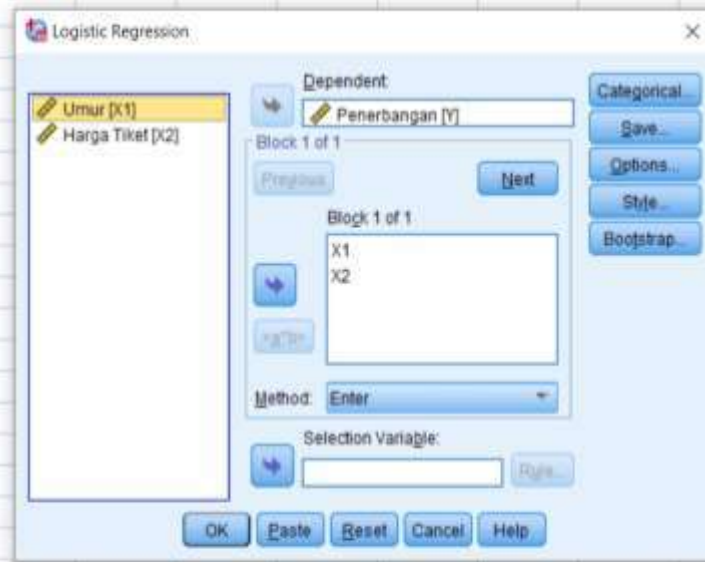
Logistic Regression

Umur [X1]
Harga Tiket [X2]

Dependent:
Penerbangan [Y]

Block 1 of 1
Previous
Next
Block 1 of 1
X1
X2
>a*b>
Method: Enter

Selection Variable:
Rule...

Categorical...
Save...
Options...
Style...
Bootstrap...

OK
Paste
Reset
Cancel
Help